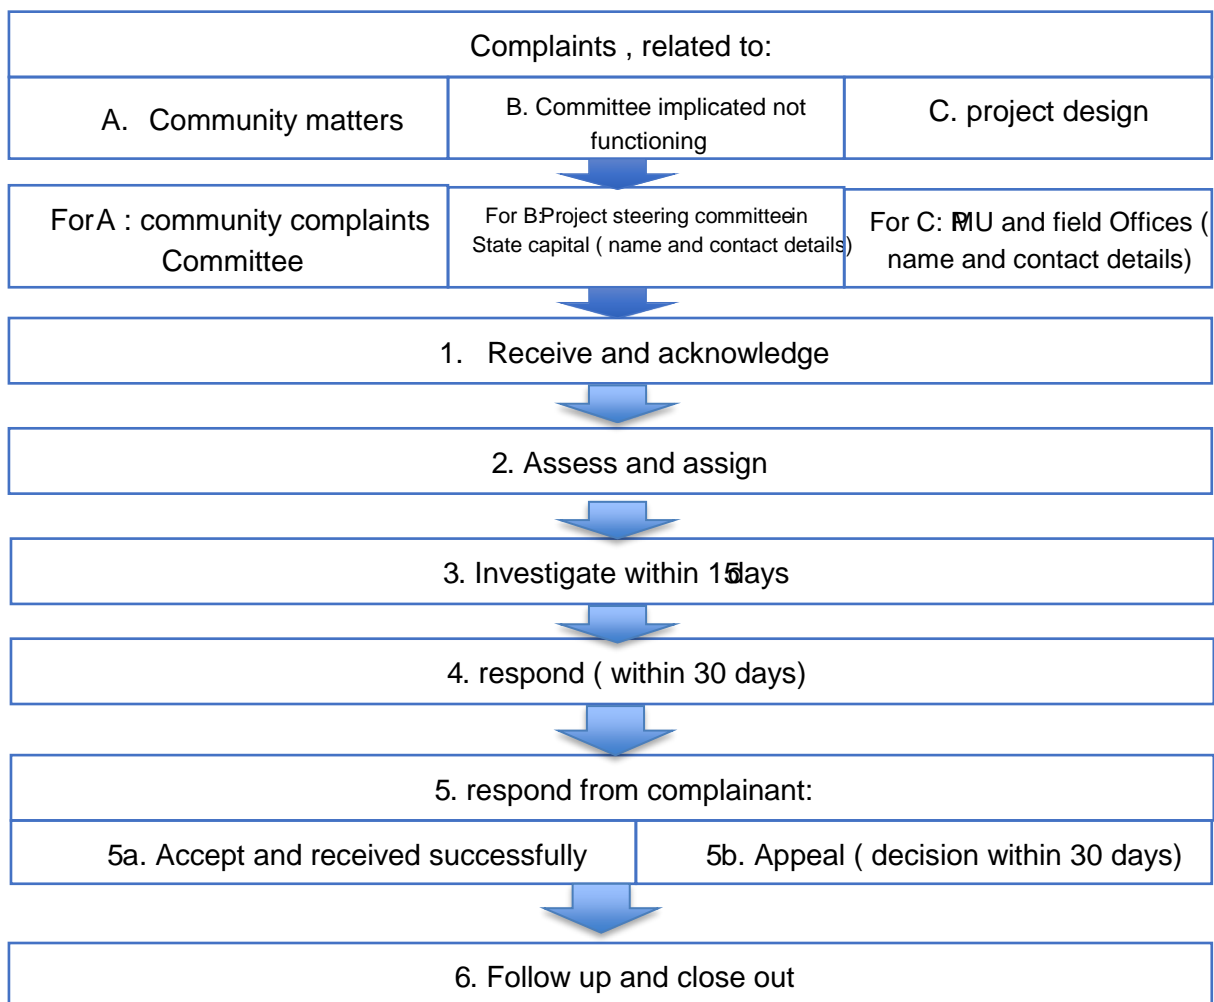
Complaints , related to:

A. Community matters

B. Committee implicated not functioning

C. project design

For A : community complaints Committee

For B: Project steering committee in State capital ( name and contact details)

For C: PMU and field Offices ( name and contact details)

1. Receive and acknowledge

2. Assess and assign

3. Investigate within 15 days

4. respond ( within 30 days)

5. respond from complainant:

5a. Accept and received successfully

5b. Appeal ( decision within 30 days)

6. Follow up and close out